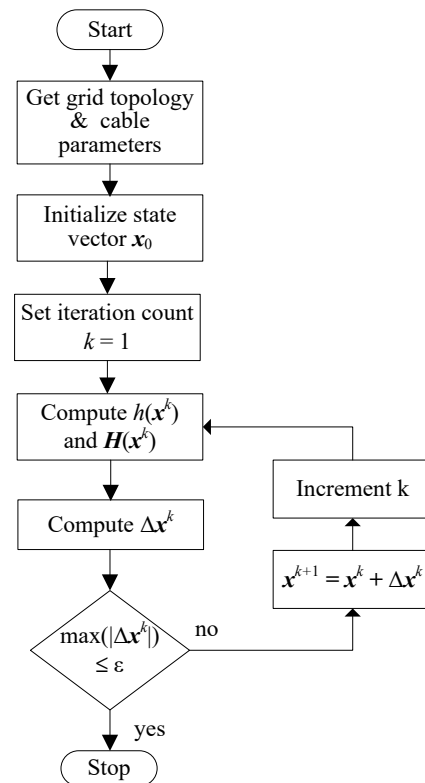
Start

Get grid topology & cable parameters

Initialize state vector $\boldsymbol{x}_0$

Set iteration count $k = 1$

Compute $h(\boldsymbol{x}^k)$ and $\boldsymbol{H}(\boldsymbol{x}^k)$

Increment k

Compute $\Delta\boldsymbol{x}^k$

$\boldsymbol{x}^{k+1} = \boldsymbol{x}^k + \Delta\boldsymbol{x}^k$

$\max(|\Delta\boldsymbol{x}^k|) \leq \varepsilon$

no

yes

Stop